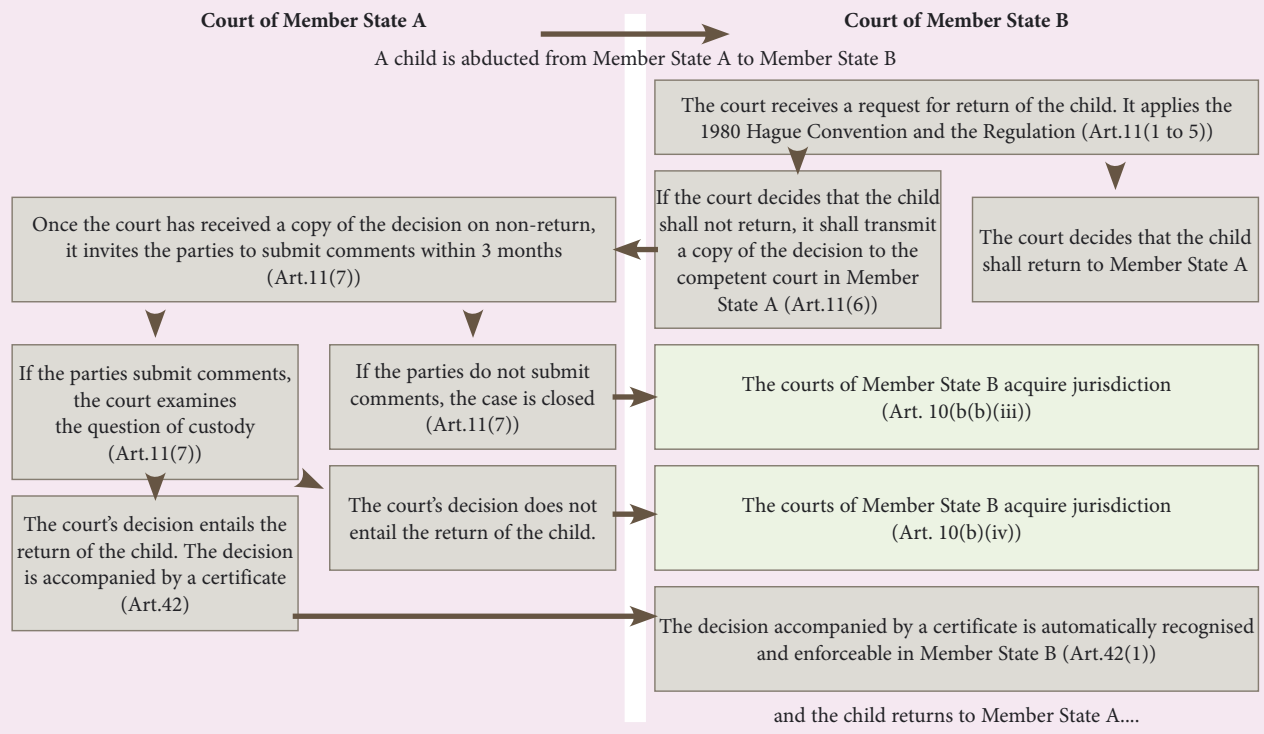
**Court of Member State A**

**Court of Member State B**

A child is abducted from Member State A to Member State B

The court receives a request for return of the child. It applies the 1980 Hague Convention and the Regulation (Art.11(1 to 5))

If the court decides that the child shall not return, it shall transmit a copy of the decision to the competent court in Member State A (Art.11(6))

The court decides that the child shall return to Member State A

Once the court has received a copy of the decision on non-return, it invites the parties to submit comments within 3 months (Art.11(7))

If the parties submit comments, the court examines the question of custody (Art.11(7))

If the parties do not submit comments, the case is closed (Art.11(7))

The courts of Member State B acquire jurisdiction (Art. 10(b(b)(iii))

The court's decision does not entail the return of the child.

The courts of Member State B acquire jurisdiction (Art. 10(b)(iv))

The court's decision entails the return of the child. The decision is accompanied by a certificate (Art.42)

The decision accompanied by a certificate is automatically recognised and enforceable in Member State B (Art.42(1))

and the child returns to Member State A....